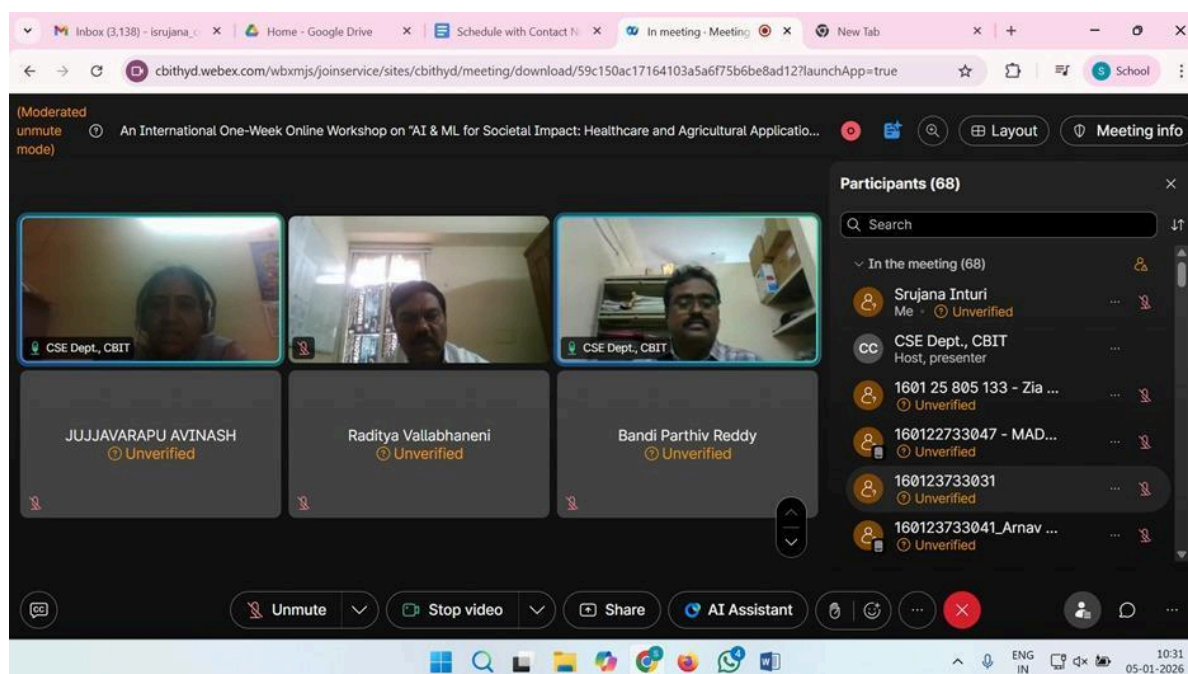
Inbox (3,138) - isrujana_c
Home - Google Drive
Schedule with Contact N
In meeting · Meeting
New Tab

cbithyd.webex.com/wbxmjs/joinservice/sites/cbithyd/meeting/download/59c150ac17164103a5a6f75b6be8ad12?launchApp=true

School

(Moderated unmute mode)

An International One-Week Online Workshop on "AI & ML for Societal Impact: Healthcare and Agricultural Applicatio...

Layout

Meeting info

CSE Dept., CBIT

CSE Dept., CBIT

JUJJAVARAPU AVINASH
Unverified

Raditya Vallabhaneni
Unverified

Bandi Parthiv Reddy
Unverified

Participants (68)

Search

In the meeting (68)

Srujana Inturi
Me · Unverified

CC CSE Dept., CBIT
Host, presenter

1601 25 805 133 - Zia ...
Unverified

160122733047 - MAD...
Unverified

160123733031
Unverified

160123733041_Arnav ...
Unverified

Unmute

Stop video

Share

AI Assistant

ENG IN

10:31
05-01-2026